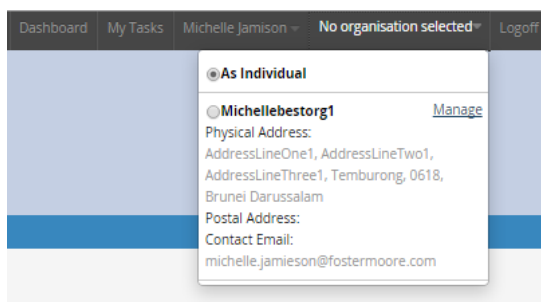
Dashboard My Tasks Michelle Jamison No organisation selected Logoff

As Individual

Michellebestorg1 Manage
Physical Address:
AddressLineOne1, AddressLineTwo1, AddressLineThree1, Temburong, 0618, Brunei Darussalam
Postal Address:
Contact Email:
michelle.jamieson@fostermoore.com